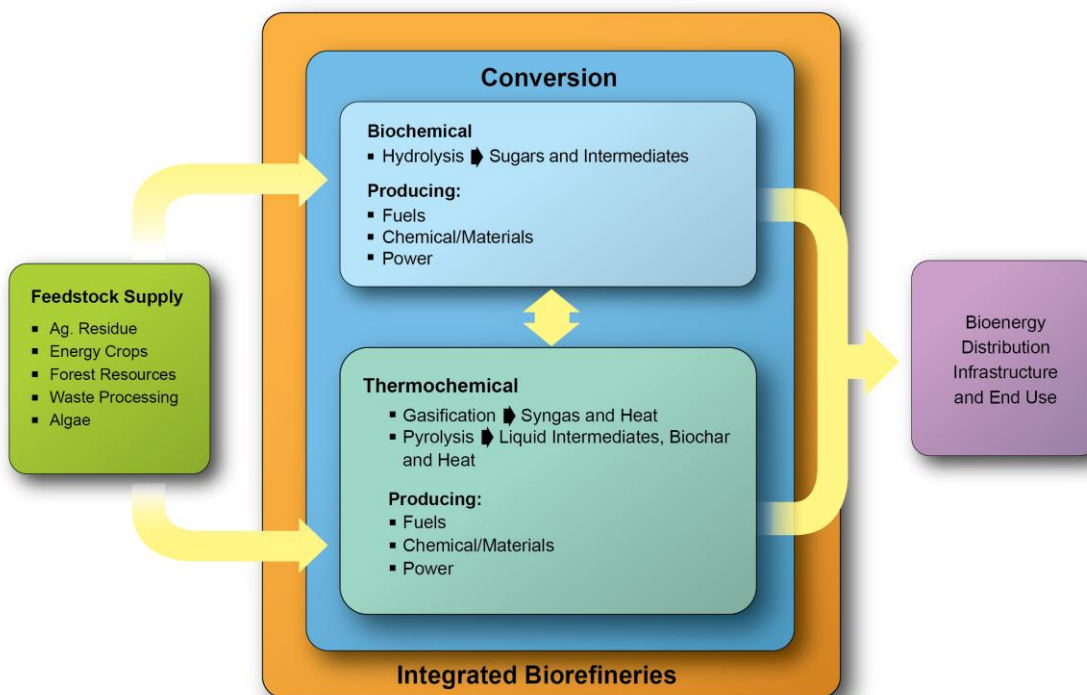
Conversion

Biochemical
- Hydrolysis ➧ Sugars and Intermediates

Producing:
- Fuels
- Chemical/Materials
- Power

Feedstock Supply
- Ag. Residue
- Energy Crops
- Forest Resources
- Waste Processing
- Algae

Thermochemical
- Gasification ➧ Syngas and Heat
- Pyrolysis ➧ Liquid Intermediates, Biochar and Heat

Producing:
- Fuels
- Chemical/Materials
- Power

Bioenergy Distribution Infrastructure and End Use

Integrated Biorefineries